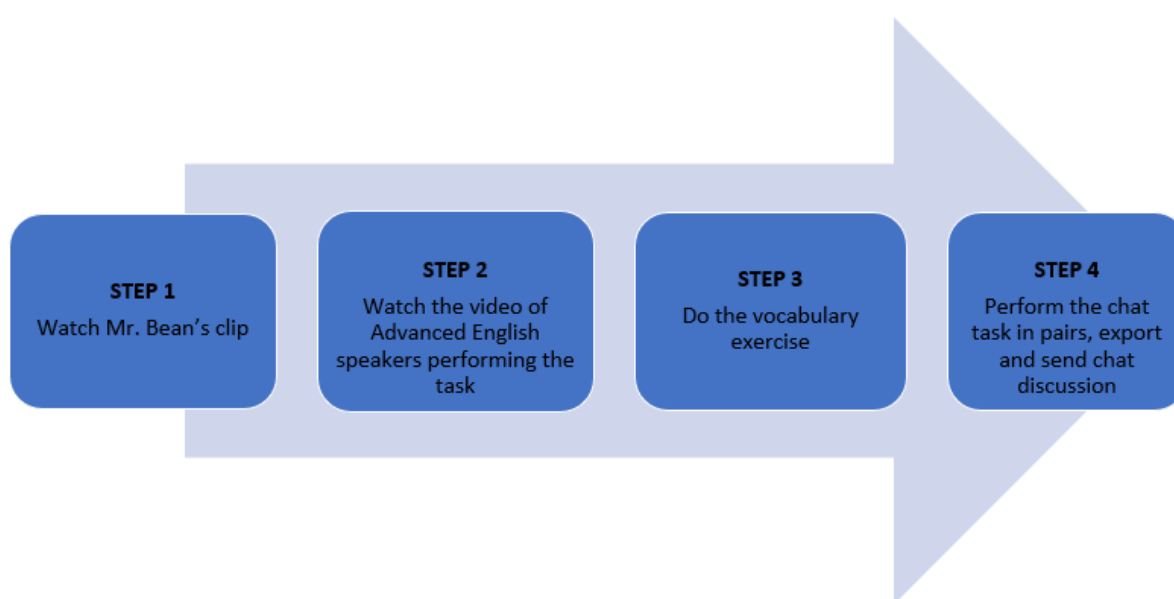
STEP 1
Watch Mr. Bean’s clip

STEP 2
Watch the video of Advanced English speakers performing the task

STEP 3
Do the vocabulary exercise

STEP 4
Perform the chat task in pairs, export and send chat discussion